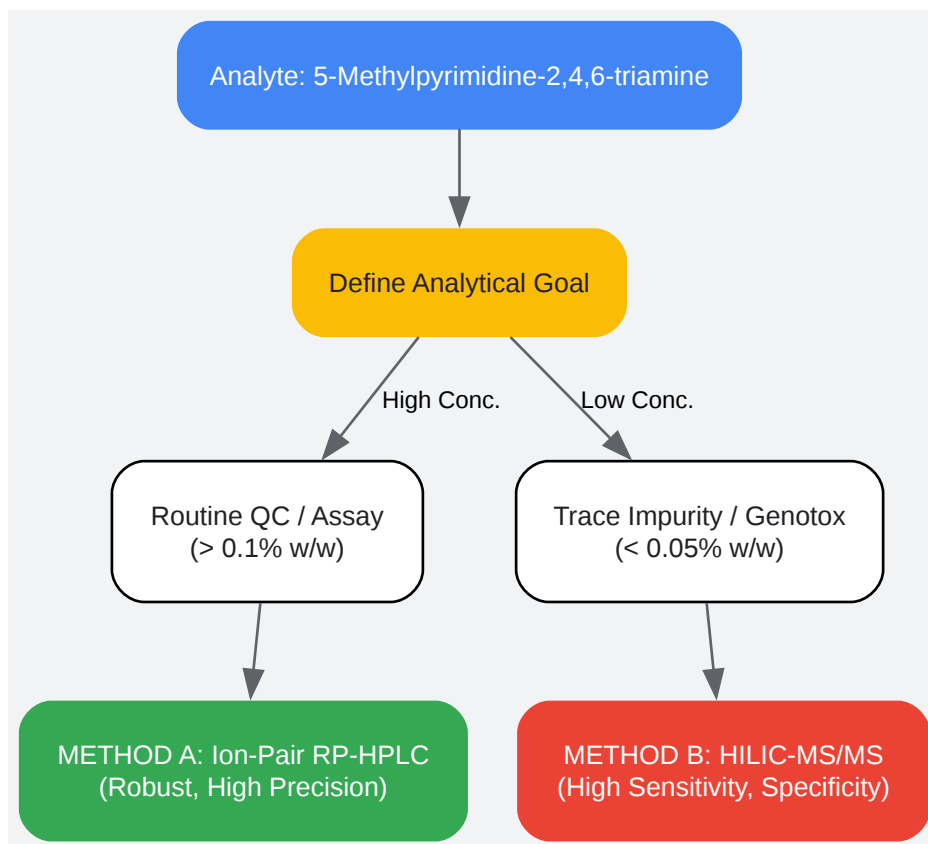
Analyte: 5-Methylpyrimidine-2,4,6-triamine

Define Analytical Goal

High Conc.

Low Conc.

Routine QC / Assay
(> 0.1% w/w)

Trace Impurity / Genotox
(< 0.05% w/w)

METHOD A: Ion-Pair RP-HPLC
(Robust, High Precision)

METHOD B: HILIC-MS/MS
(High Sensitivity, Specificity)